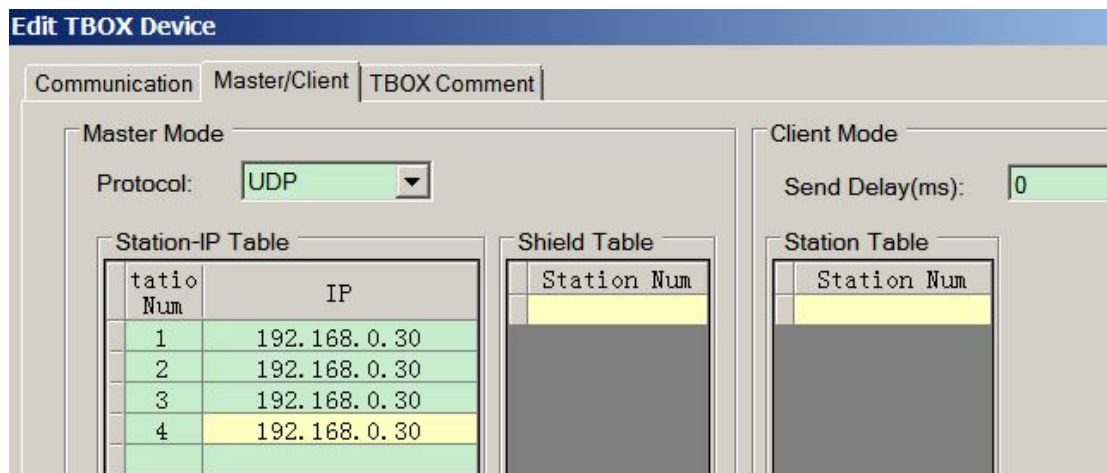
Edit TBOX Device

Communication | Master/Client | TBOX Comment

Master Mode

Protocol: UDP

Station-IP Table

| tatio Num | IP |
|---|---|
| 1 | 192.168.0.30 |
| 2 | 192.168.0.30 |
| 3 | 192.168.0.30 |
| 4 | 192.168.0.30 |

Shield Table

| Station Num |
|---|

Client Mode

Send Delay(ms): 0

Station Table

| Station Num |
|---|